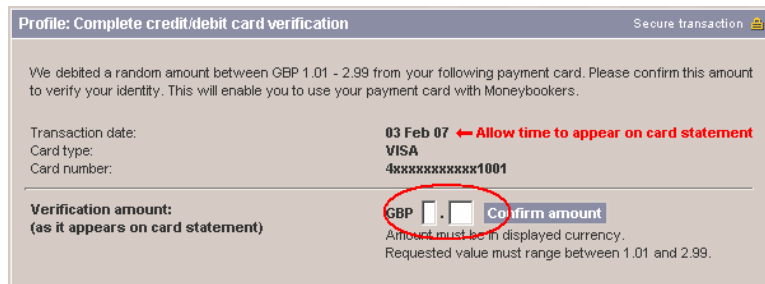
Profile: Complete credit/debit card verification

Secure transaction

We debited a random amount between GBP 1.01 - 2.99 from your following payment card. Please confirm this amount to verify your identity. This will enable you to use your payment card with Moneybookers.

Transaction date: 03 Feb 07 ⟵ Allow time to appear on card statement
Card type: VISA
Card number: 4xxxxxxxxxxx1001

Verification amount:
(as it appears on card statement)

GBP . Confirm amount
Amount must be in displayed currency.
Requested value must range between 1.01 and 2.99.